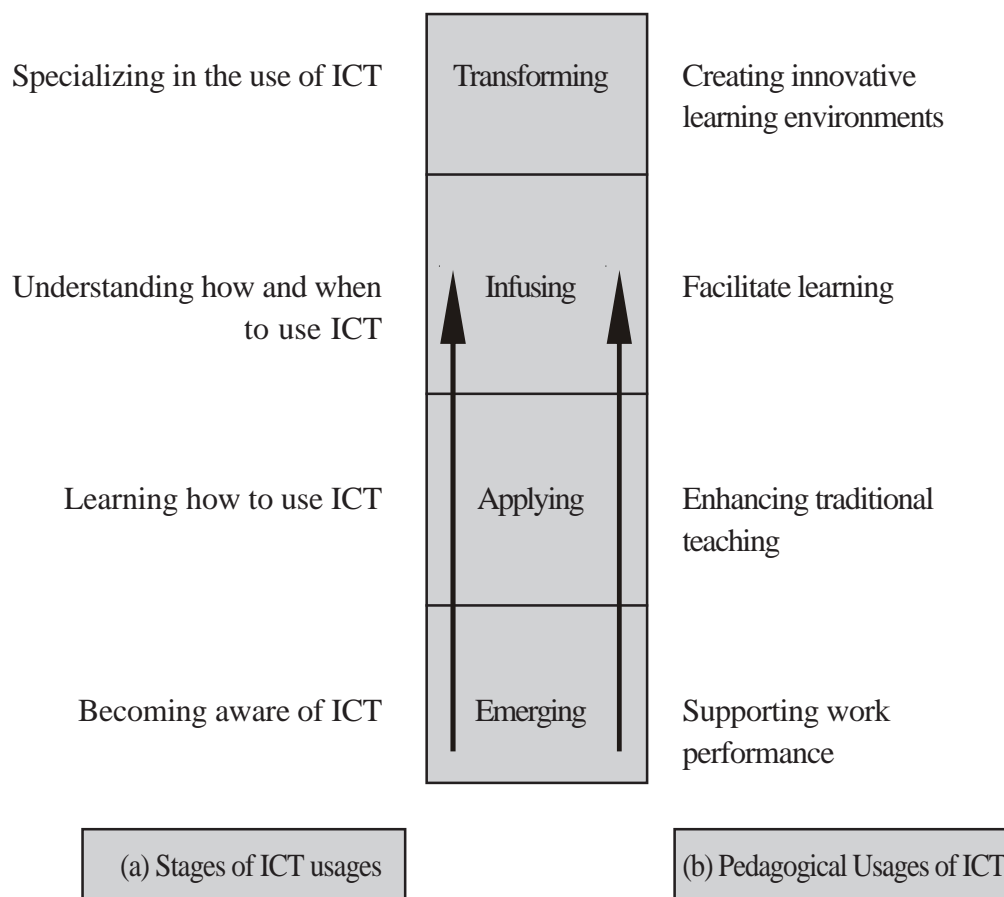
Specializing in the use of ICT

Transforming

Creating innovative learning environments

Understanding how and when to use ICT

Infusing

Facilitate learning

Learning how to use ICT

Applying

Enhancing traditional teaching

Becoming aware of ICT

Emerging

Supporting work performance

(a) Stages of ICT usages

(b) Pedagogical Usages of ICT